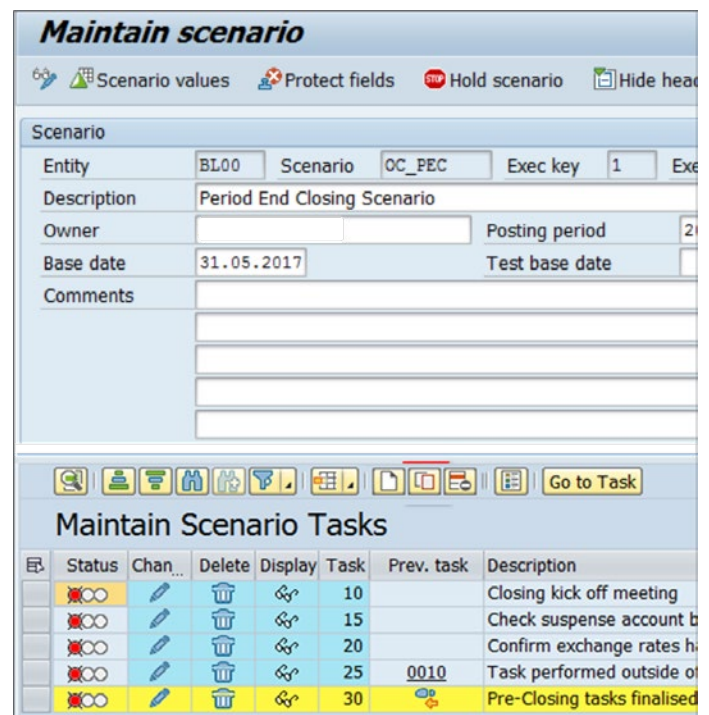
Maintain scenario

Scenario values   Protect fields   Hold scenario   Hide hea

Scenario

Entity BL00   Scenario OC_PEC   Exec key 1   Exe

Description Period End Closing Scenario

Owner   Posting period 2

Base date 31.05.2017   Test base date

Comments

Go to Task

Maintain Scenario Tasks

| Status | Chan... | Delete | Display | Task | Prev. task | Description |
|---|---|---|---|---|---|---|
| | | | | 10 | | Closing kick off meeting |
| | | | | 15 | | Check suspense account b |
| | | | | 20 | | Confirm exchange rates ha |
| | | | | 25 | 0010 | Task performed outside of |
| | | | | 30 | | Pre-Closing tasks finalised |